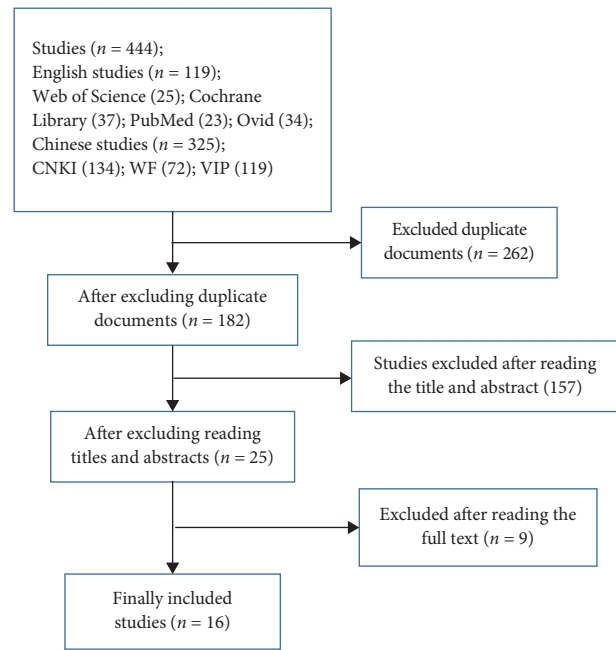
Studies ($n$ = 444);
English studies ($n$ = 119);
Web of Science (25); Cochrane Library (37); PubMed (23); Ovid (34);
Chinese studies ($n$ = 325);
CNKI (134); WF (72); VIP (119)

Excluded duplicate documents ($n$ = 262)

After excluding duplicate documents ($n$ = 182)

Studies excluded after reading the title and abstract (157)

After excluding reading titles and abstracts ($n$ = 25)

Excluded after reading the full text ($n$ = 9)

Finally included studies ($n$ = 16)